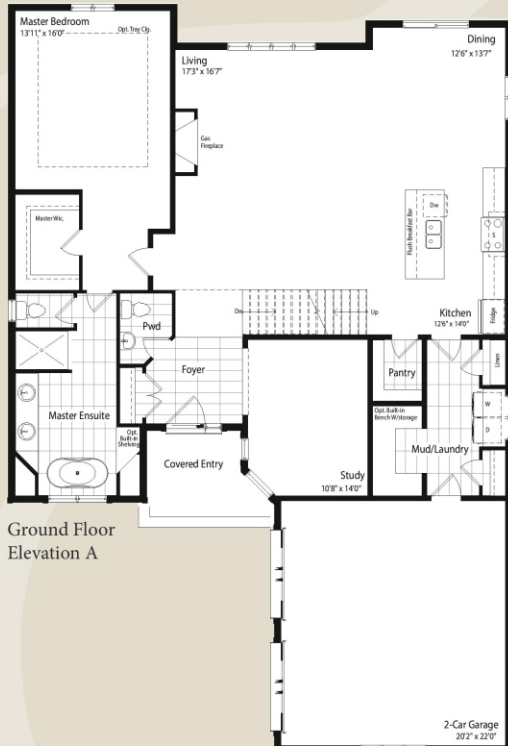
Master Bedroom
13'11" x 16'0"

Opt. Tray Clg.

Living
17'3" x 16'7"

Gas Fireplace

Dining
12'6" x 13'7"

Master Wic.

Flush Breakfast Bar

Dw

Dn

Up

Kitchen
12'6" x 14'0"

Fridge

Pwd

Foyer

Pantry

Linen

W

D

Master Ensuite

Opt. Built-in Shelving

Opt. Built-in Bench W/storage

Mud/Laundry

Covered Entry

Study
10'8" x 14'0"

Ground Floor
Elevation A

2-Car Garage
20'2" x 22'0"